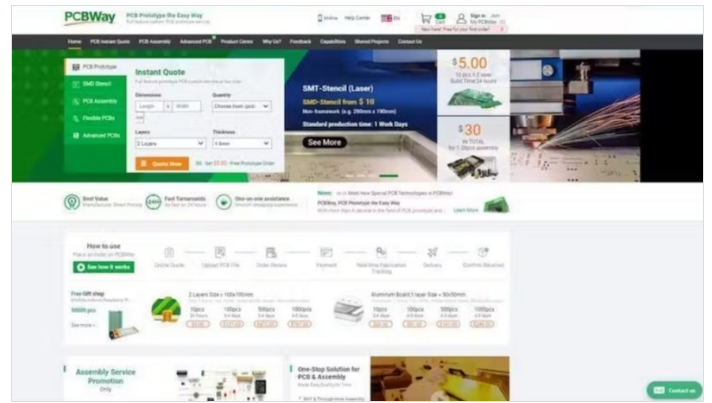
PCBWay PCB Prototype the Easy Way

Online Help Center EN Cart Sign in Join

Home PCB Instant Quote PCB Assembly Advanced PCB Product Center Why Us? Feedback Capabilities Shared Projects Contact Us

PCB Prototype
SMD Stencil
PCB Assembly
Flexible PCBs
Advanced PCBs

Instant Quote

Dimensions
Length x Width mm
Quantity
Layers
2 Layers
Thickness
1.6mm
Quote Now

SMT-Stencil (Laser)
SMD-Stencil from $ 10
Non-framework (e.g. 280mm x 190mm)
Standard production time: 1 Work Days
See More

$5.00
$30

Best Value
Fast Turnarounds
One-on-one assistance

News:
PCBWay, PCB Prototype the Easy Way
Learn More

How to use
See how it works
Online Quote Upload PCB File Order Review Payment Real-time Fabrication Tracking Delivery Confirm Received

Free Gift shop
See more

2 Layers Size < 100x100mm
10pcs 5pcs 50pcs 100pcs

Aluminum Board,1 layer Size < 50x50mm
10pcs 30pcs 50pcs 100pcs

Assembly Service Promotion
Only

One-Stop Solution for PCB & Assembly

Contact us